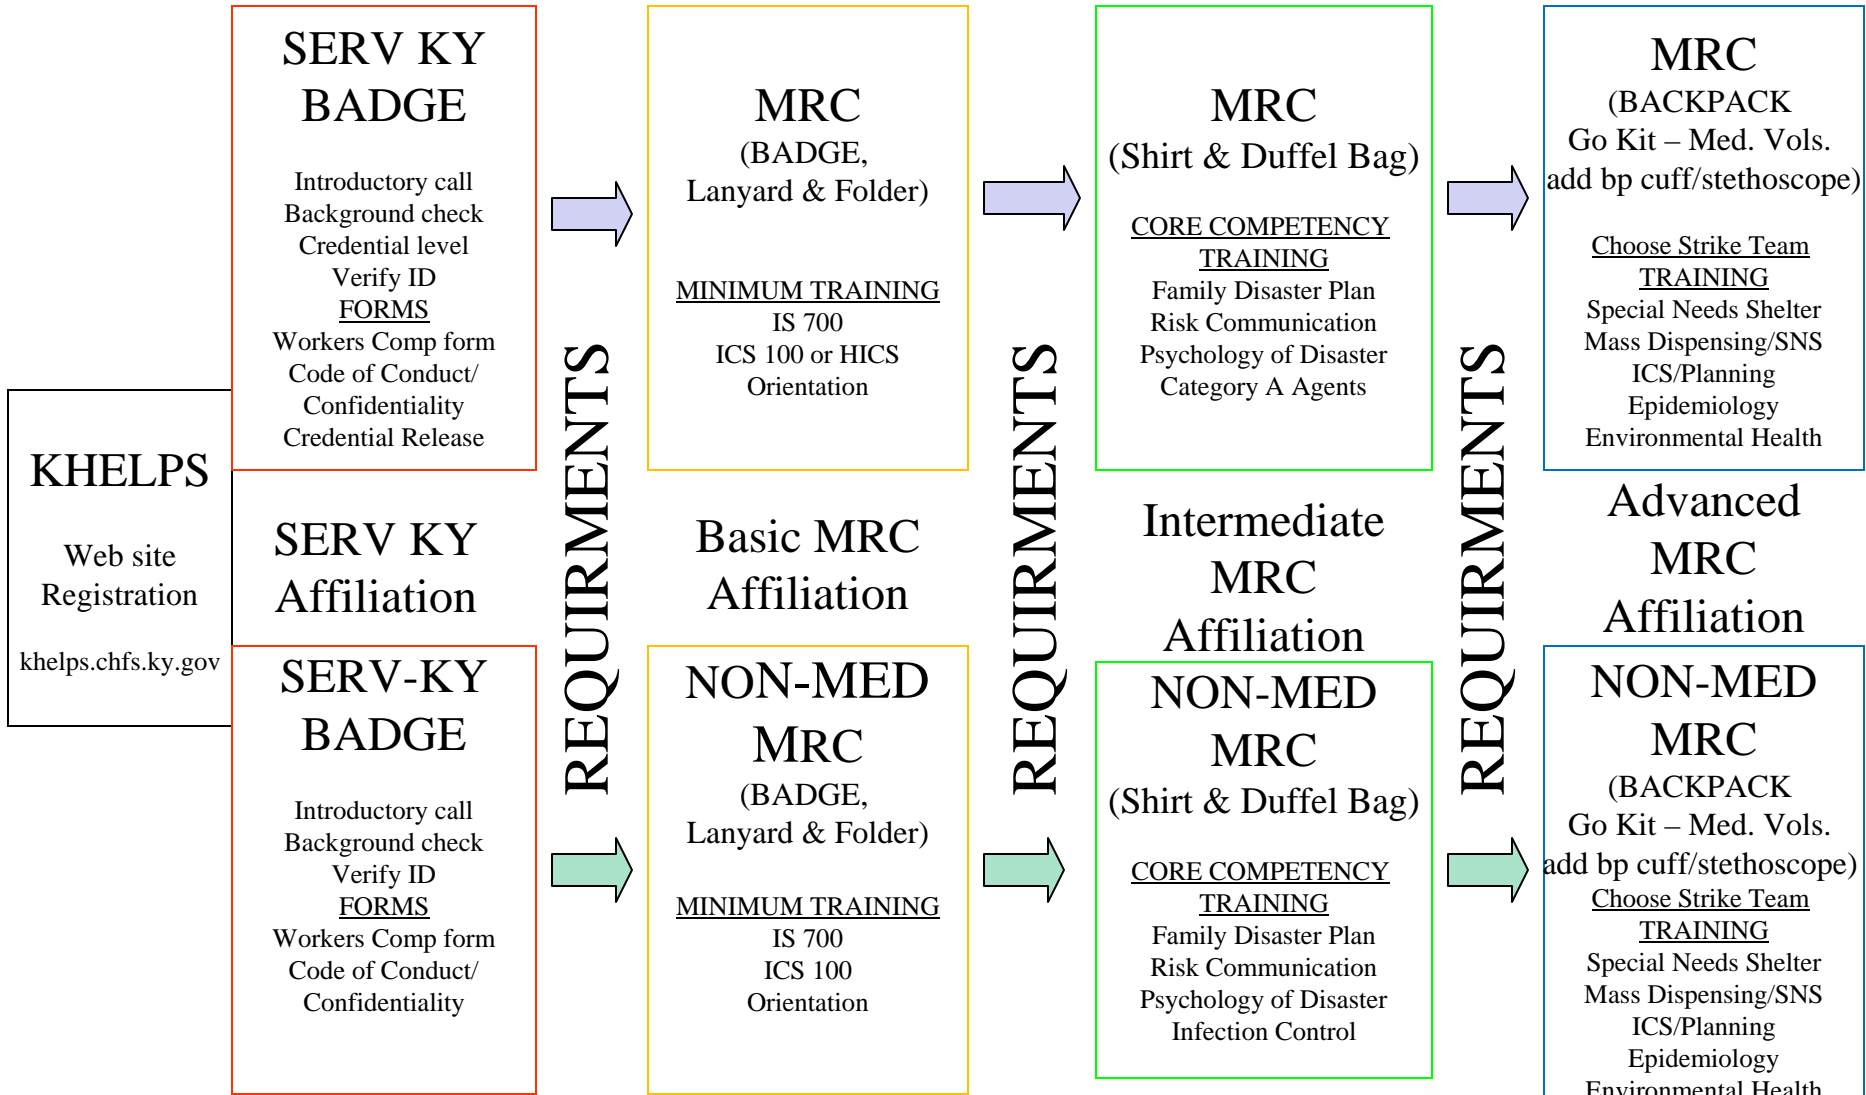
KHELPS

Web site Registration

khelps.chfs.ky.gov

SERV KY BADGE

Introductory call
Background check
Credential level
Verify ID
FORMS
Workers Comp form
Code of Conduct/ Confidentiality
Credential Release

SERV KY Affiliation

SERV-KY BADGE

Introductory call
Background check
Verify ID
FORMS
Workers Comp form
Code of Conduct/ Confidentiality

REQUIRMENTS

MRC
(BADGE, Lanyard & Folder)

MINIMUM TRAINING
IS 700
ICS 100 or HICS
Orientation

Basic MRC Affiliation

NON-MED MRC
(BADGE, Lanyard & Folder)

MINIMUM TRAINING
IS 700
ICS 100
Orientation

REQUIRMENTS

MRC
(Shirt & Duffel Bag)

CORE COMPETENCY TRAINING
Family Disaster Plan
Risk Communication
Psychology of Disaster
Category A Agents

Intermediate MRC Affiliation

NON-MED MRC
(Shirt & Duffel Bag)

CORE COMPETENCY TRAINING
Family Disaster Plan
Risk Communication
Psychology of Disaster
Infection Control

REQUIRMENTS

MRC
(BACKPACK
Go Kit – Med. Vols. add bp cuff/stethoscope)

Choose Strike Team TRAINING
Special Needs Shelter
Mass Dispensing/SNS
ICS/Planning
Epidemiology
Environmental Health

Advanced MRC Affiliation

NON-MED MRC
(BACKPACK
Go Kit – Med. Vols. add bp cuff/stethoscope)
Choose Strike Team TRAINING
Special Needs Shelter
Mass Dispensing/SNS
ICS/Planning
Epidemiology
Environmental Health